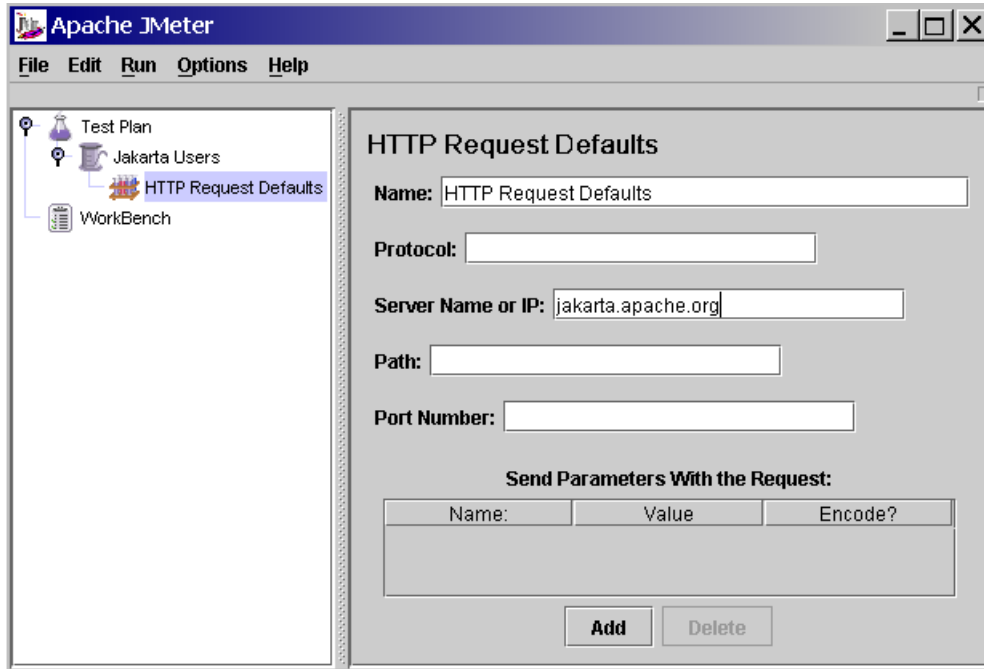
Apache JMeter

File Edit Run Options Help

Test Plan
Jakarta Users
HTTP Request Defaults
WorkBench

HTTP Request Defaults

Name: HTTP Request Defaults

Protocol:

Server Name or IP: jakarta.apache.org

Path:

Port Number:

Send Parameters With the Request:

| Name: | Value | Encode? |
|---|---|---|

Add Delete